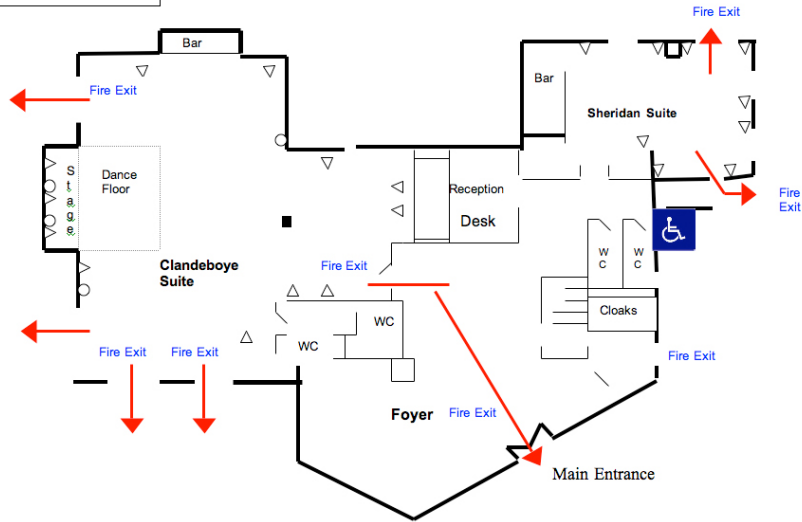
Bar

Fire Exit

Stage

Dance Floor

Clandeboye Suite

Fire Exit

Fire Exit

Fire Exit

Fire Exit

Reception

Desk

WC

WC

Foyer

Fire Exit

Main Entrance

Bar

Sheridan Suite

Fire Exit

Fire Exit

W C

W C

Cloaks

Fire Exit